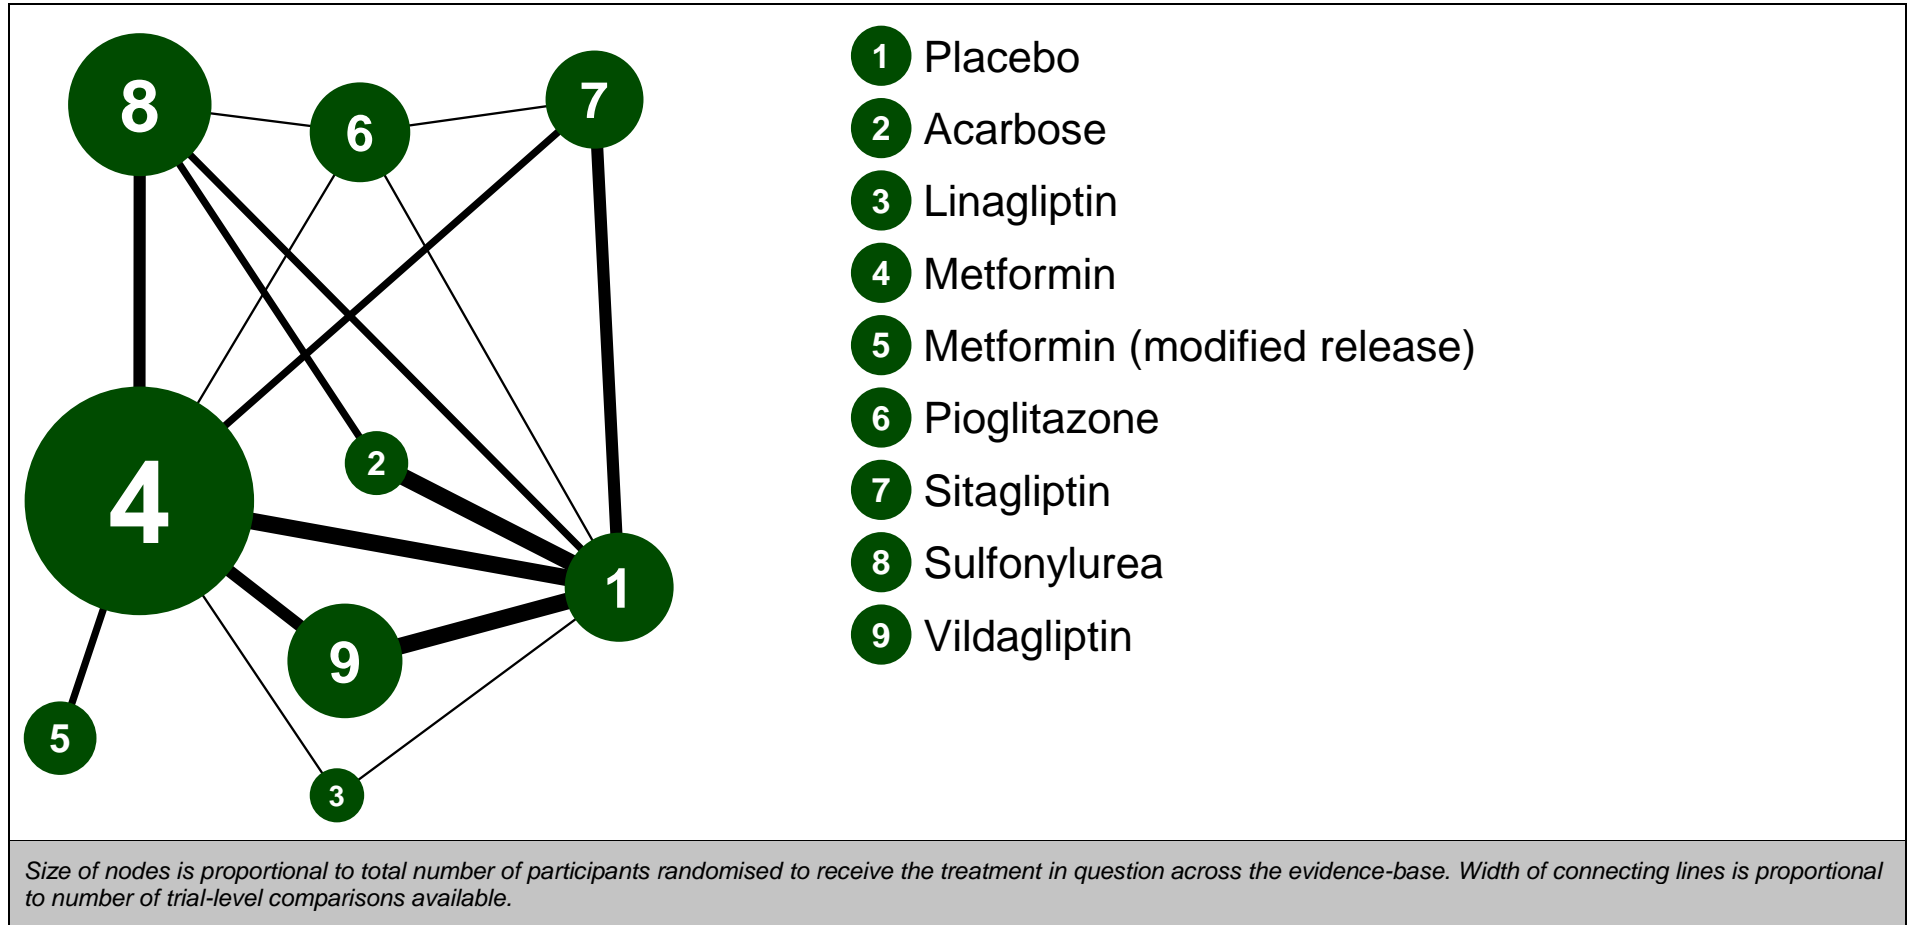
8
6
7
4
2
1
9
5
3

1 Placebo
2 Acarbose
3 Linagliptin
4 Metformin
5 Metformin (modified release)
6 Pioglitazone
7 Sitagliptin
8 Sulfonylurea
9 Vildagliptin

*Size of nodes is proportional to total number of participants randomised to receive the treatment in question across the evidence-base. Width of connecting lines is proportional to number of trial-level comparisons available.*